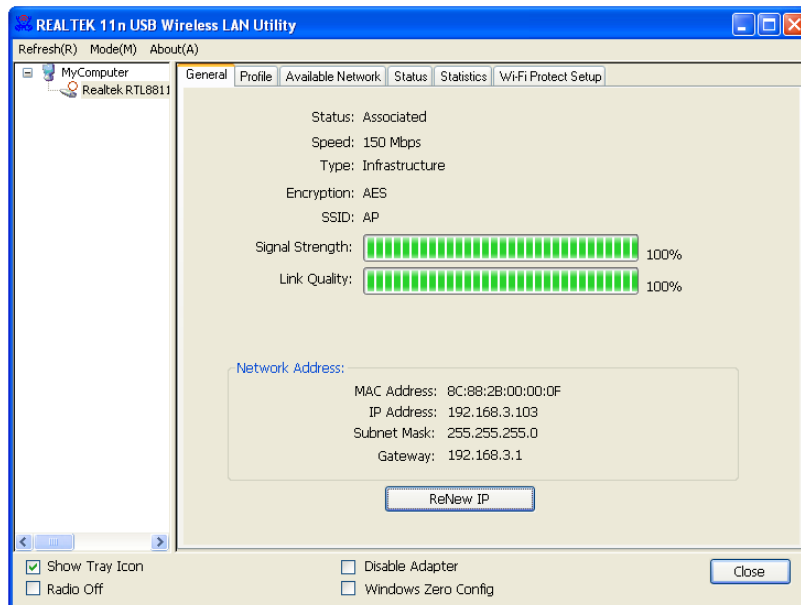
REALTEK 11n USB Wireless LAN Utility

Refresh(R) Mode(M) About(A)

MyComputer
Realtek RTL8811

General | Profile | Available Network | Status | Statistics | Wi-Fi Protect Setup

Status: Associated
Speed: 150 Mbps
Type: Infrastructure
Encryption: AES
SSID: AP
Signal Strength: 100%
Link Quality: 100%

Network Address:
MAC Address: 8C:88:2B:00:00:0F
IP Address: 192.168.3.103
Subnet Mask: 255.255.255.0
Gateway: 192.168.3.1

ReNew IP

Show Tray Icon
Radio Off
Disable Adapter
Windows Zero Config
Close